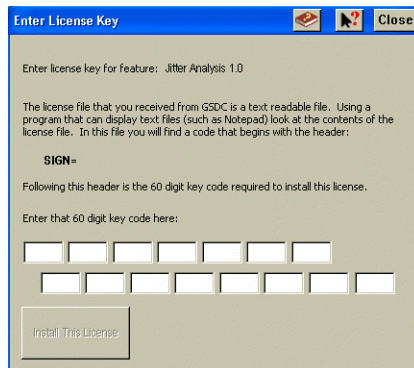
Enter License Key

Close

Enter license key for feature: Jitter Analysis 1.0

The license file that you received from GSDC is a text readable file. Using a program that can display text files (such as Notepad) look at the contents of the license file. In this file you will find a code that begins with the header:

SIGN=

Following this header is the 60 digit key code required to install this license.

Enter that 60 digit key code here:

Install This License